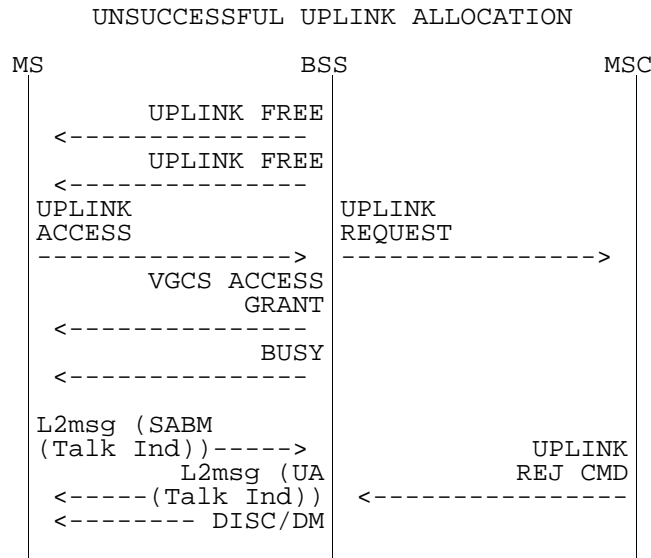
UNSUCCESSFUL UPLINK ALLOCATION

MS BSS MSC

UPLINK FREE
<---------------
UPLINK FREE
<---------------
UPLINK ACCESS
---------------->
UPLINK REQUEST
---------------->
VGCS ACCESS GRANT
<---------------
BUSY
<---------------

L2msg (SABM (Talk Ind))----->
L2msg (UA
<-----(Talk Ind))
<-------- DISC/DM
UPLINK REJ CMD
<----------------